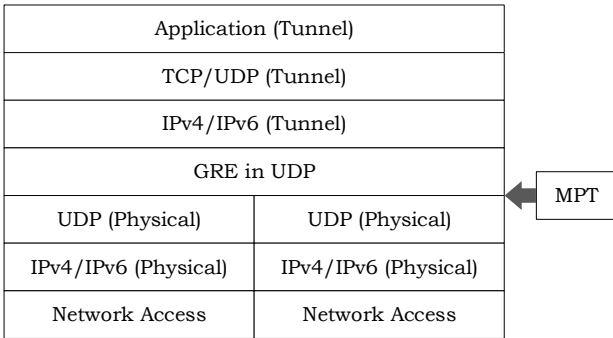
| Application (Tunnel) | |
|---|---|
| TCP/UDP (Tunnel) | |
| IPv4/IPv6 (Tunnel) | |
| GRE in UDP | |
| UDP (Physical) | UDP (Physical) |
| IPv4/IPv6 (Physical) | IPv4/IPv6 (Physical) |
| Network Access | Network Access |

MPT